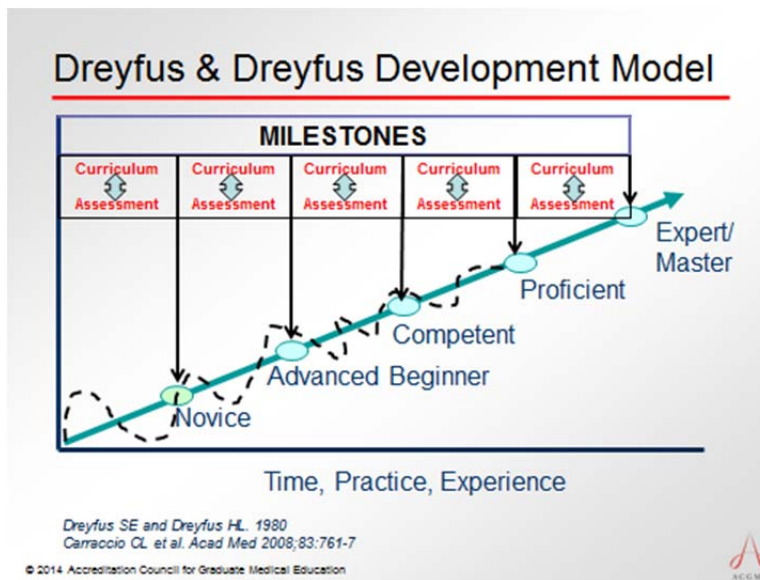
Dreyfus & Dreyfus Development Model

MILESTONES

| Curriculum Assessment | Curriculum Assessment | Curriculum Assessment | Curriculum Assessment | Curriculum Assessment |
|---|---|---|---|---|

Expert/ Master

Proficient

Competent

Advanced Beginner

Novice

Time, Practice, Experience

Dreyfus SE and Dreyfus HL. 1980
Carraccio CL et al. Acad Med 2008;83:761-7

© 2014 Accreditation Council for Graduate Medical Education

ACGME